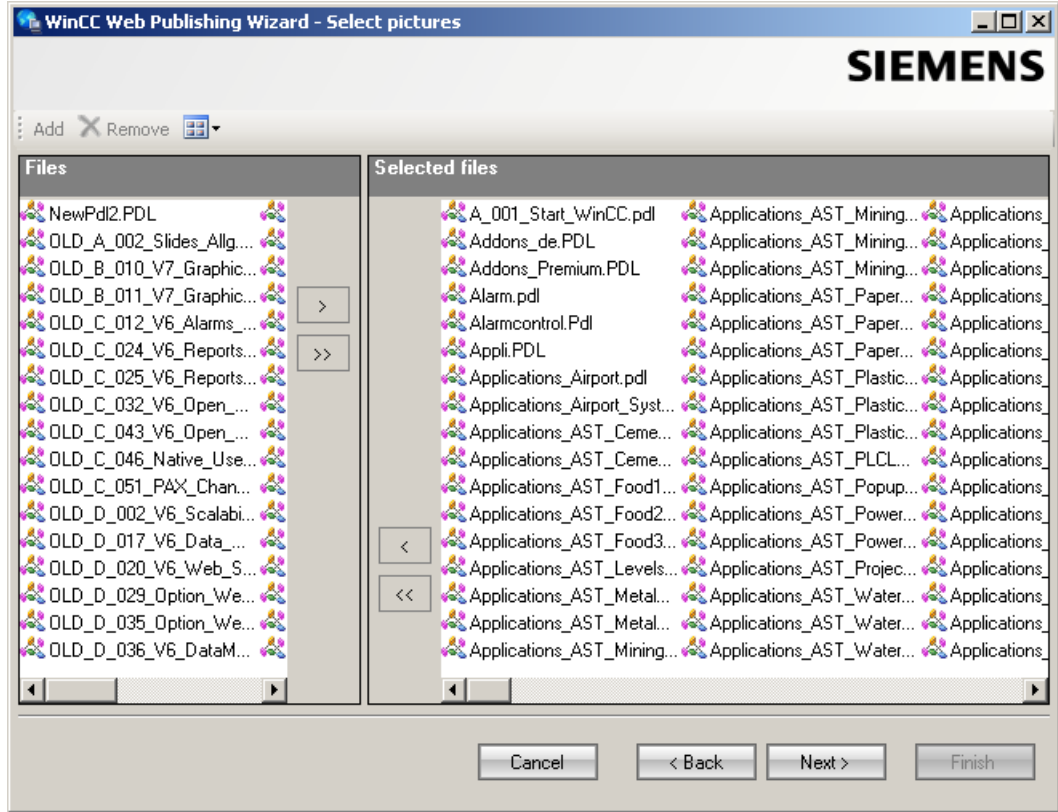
WinCC Web Publishing Wizard - Select pictures

SIEMENS

Add Remove

Files

NewPdl2.PDL
OLD_A_002_Slides_Allg...
OLD_B_010_V7_Graphic...
OLD_B_011_V7_Graphic...
OLD_C_012_V6_Alarms_...
OLD_C_024_V6_Reports...
OLD_C_025_V6_Reports...
OLD_C_032_V6_Open_...
OLD_C_043_V6_Open_...
OLD_C_046_Native_Use...
OLD_C_051_PAX_Chan...
OLD_D_002_V6_Scalabi...
OLD_D_017_V6_Data_...
OLD_D_020_V6_Web_S...
OLD_D_029_Option_We...
OLD_D_035_Option_We...
OLD_D_036_V6_DataM...

>
>>
<
<<

Selected files

A_001_Start_WinCC.pdl
Addons_de.PDL
Addons_Premium.PDL
Alarm.pdl
Alarmcontrol.Pdl
Appli.PDL
Applications_Airport.pdl
Applications_Airport_Syst...
Applications_AST_Ceme...
Applications_AST_Ceme...
Applications_AST_Food1...
Applications_AST_Food2...
Applications_AST_Food3...
Applications_AST_Levels...
Applications_AST_Metal...
Applications_AST_Metal...
Applications_AST_Mining...

Applications_AST_Mining...
Applications_AST_Mining...
Applications_AST_Mining...
Applications_AST_Paper...
Applications_AST_Paper...
Applications_AST_Paper...
Applications_AST_Plastic...
Applications_AST_Plastic...
Applications_AST_Plastic...
Applications_AST_PLCL...
Applications_AST_Popup...
Applications_AST_Power...
Applications_AST_Power...
Applications_AST_Projec...
Applications_AST_Water...
Applications_AST_Water...
Applications_AST_Water...

Applications_
Applications_
Applications_
Applications_
Applications_
Applications_
Applications_
Applications_
Applications_
Applications_
Applications_
Applications_
Applications_
Applications_
Applications_
Applications_
Applications_

Cancel
< Back
Next >
Finish